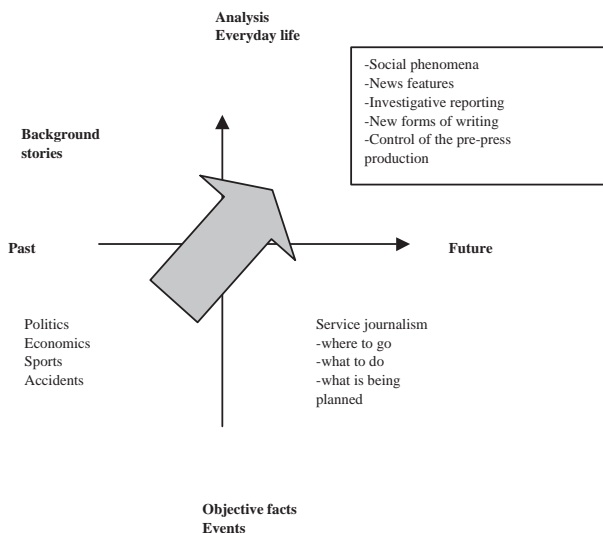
Analysis
Everyday life

-Social phenomena
-News features
-Investigative reporting
-New forms of writing
-Control of the pre-press production

Background stories

Past

Future

Politics
Economics
Sports
Accidents

Service journalism
-where to go
-what to do
-what is being planned

Objective facts
Events